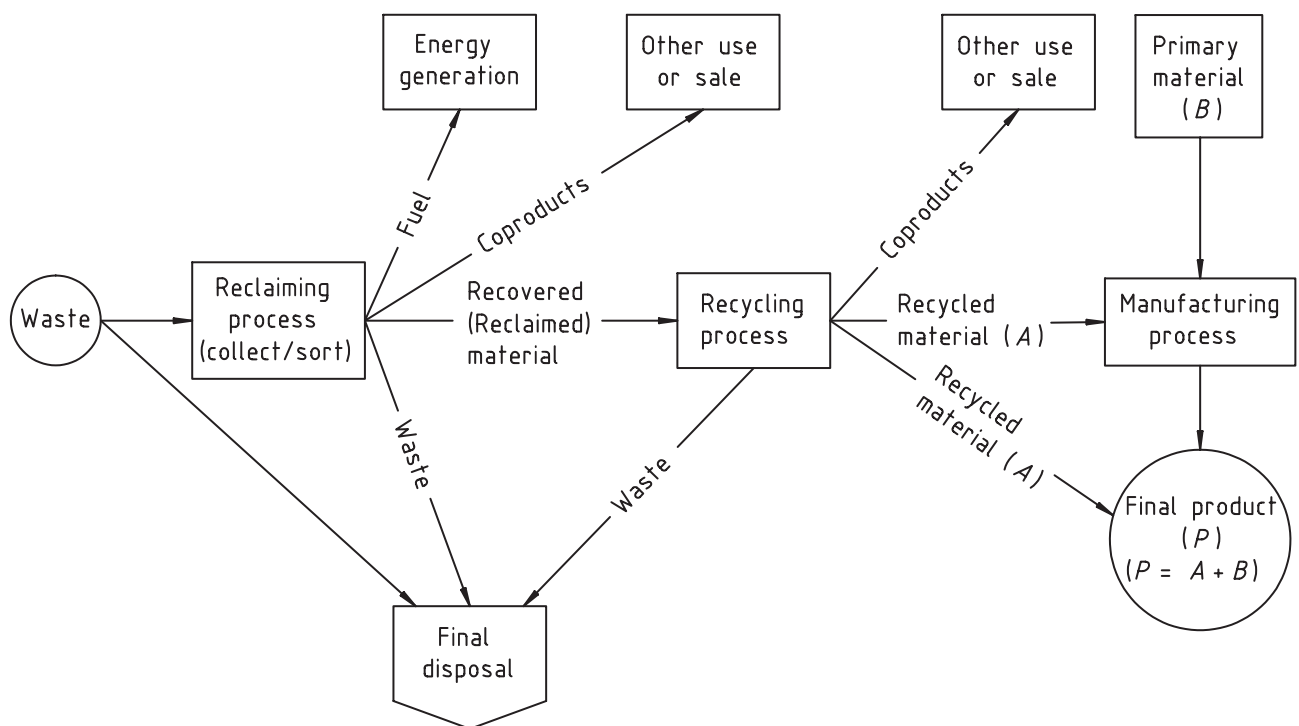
Energy generation

Other use or sale

Other use or sale

Primary material ($B$)

Fuel

Coproducts

Coproducts

Waste

Reclaiming process (collect/sort)

Recovered (Reclaimed) material

Recycling process

Recycled material ($A$)

Manufacturing process

Waste

Recycled material ($A$)

Waste

Final product ($P$) ($P = A + B$)

Final disposal